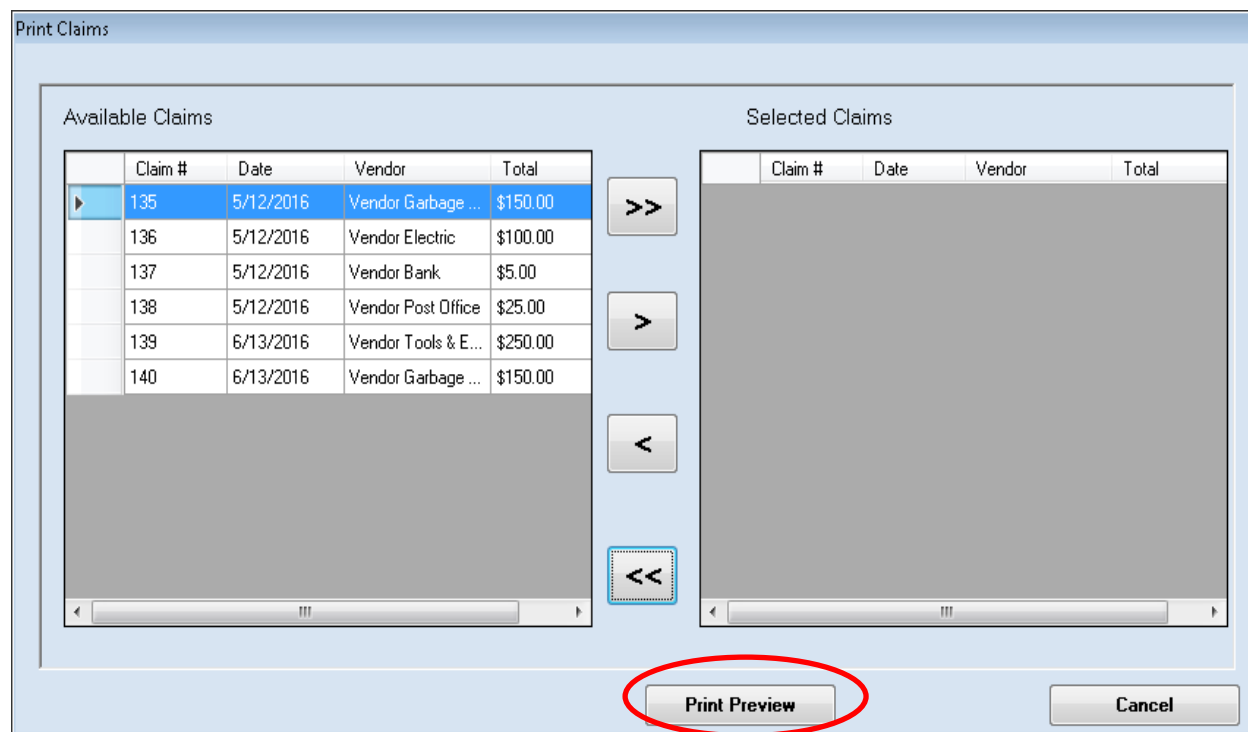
Print Claims

Available Claims

| Claim # | Date | Vendor | Total |
|---|---|---|---|
| 135 | 5/12/2016 | Vendor Garbage ... | $150.00 |
| 136 | 5/12/2016 | Vendor Electric | $100.00 |
| 137 | 5/12/2016 | Vendor Bank | $5.00 |
| 138 | 5/12/2016 | Vendor Post Office | $25.00 |
| 139 | 6/13/2016 | Vendor Tools & E... | $250.00 |
| 140 | 6/13/2016 | Vendor Garbage ... | $150.00 |

>>

>

<

<<

Selected Claims

| Claim # | Date | Vendor | Total |
|---|---|---|---|

Print Preview

Cancel